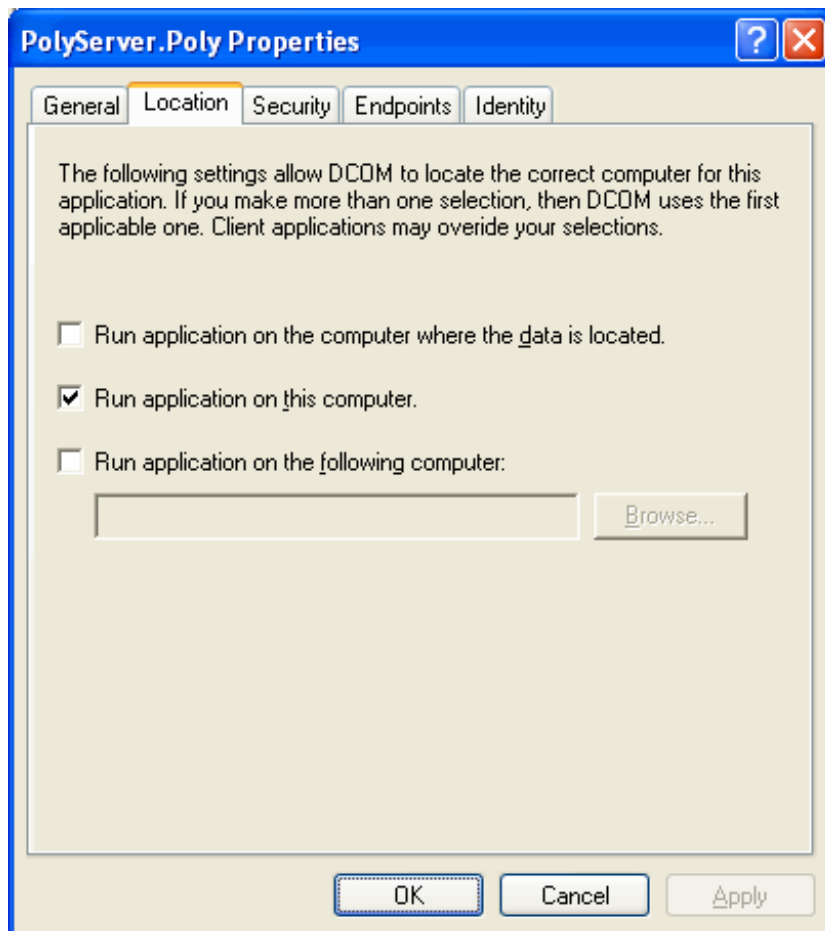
PolyServer.Poly Properties

?

General Location Security Endpoints Identity

The following settings allow DCOM to locate the correct computer for this application. If you make more than one selection, then DCOM uses the first applicable one. Client applications may overide your selections.

Run application on the computer where the data is located.

Run application on this computer.

Run application on the following computer:

Browse...

OK Cancel Apply